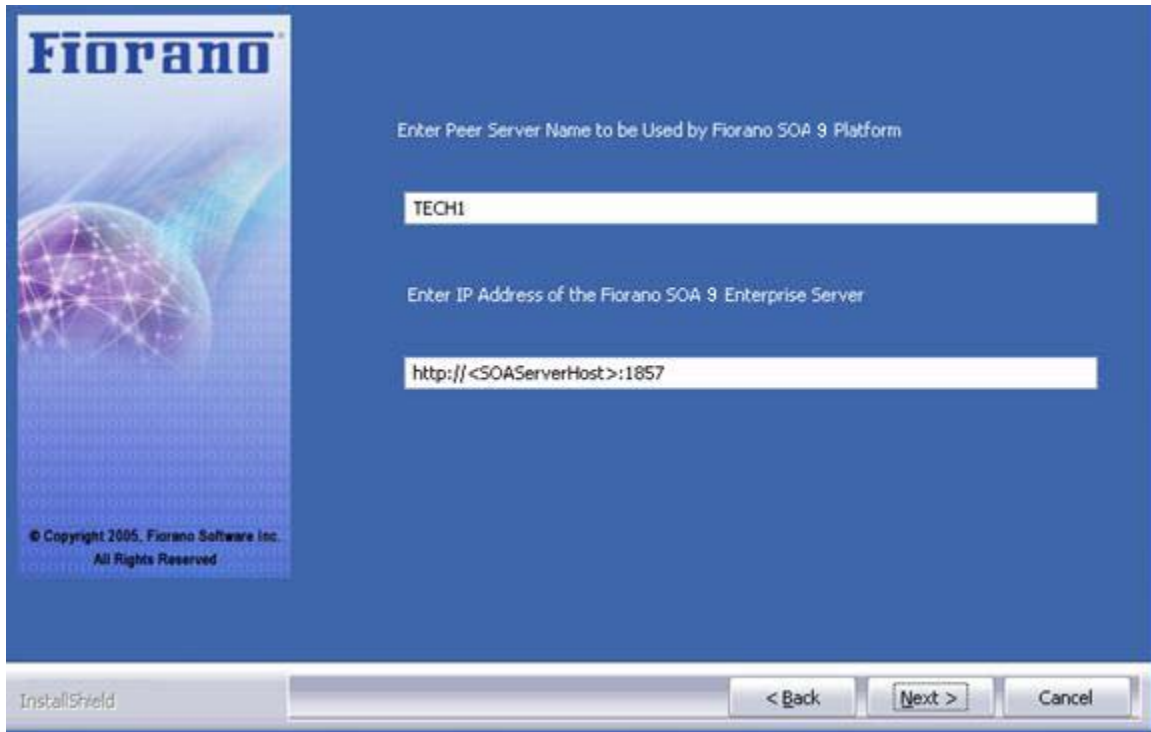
Fiorano

© Copyright 2005, Fiorano Software Inc.
All Rights Reserved

Enter Peer Server Name to be Used by Fiorano SOA 9 Platform

TECH1

Enter IP Address of the Fiorano SOA 9 Enterprise Server

http://<SOAServerHost>:1857

InstallShield

< Back

Next >

Cancel